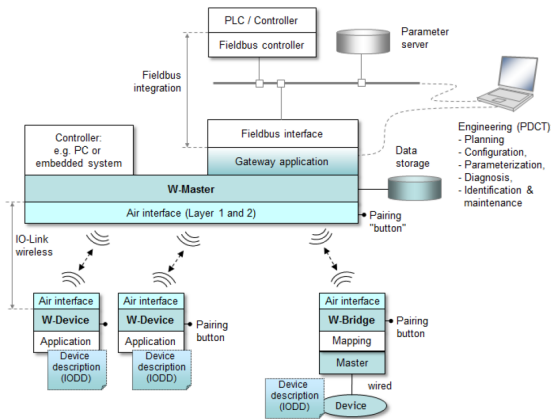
PLC / Controller
Fieldbus controller
Parameter server
Fieldbus integration
Controller: e.g. PC or embedded system
Fieldbus interface
Gateway application
Data storage
Engineering (PDCT)
- Planning
- Configuration,
- Parameterization,
- Diagnosis,
- Identification & maintenance
W-Master
Air interface (Layer 1 and 2)
Pairing "button"
IO-Link wireless
Air interface
W-Device
Application
Device description (IODD)
Air interface
W-Device
Application
Device description (IODD)
Pairing button
Air interface
W-Bridge
Mapping
Master
Pairing button
Device description (IODD)
wired
Device